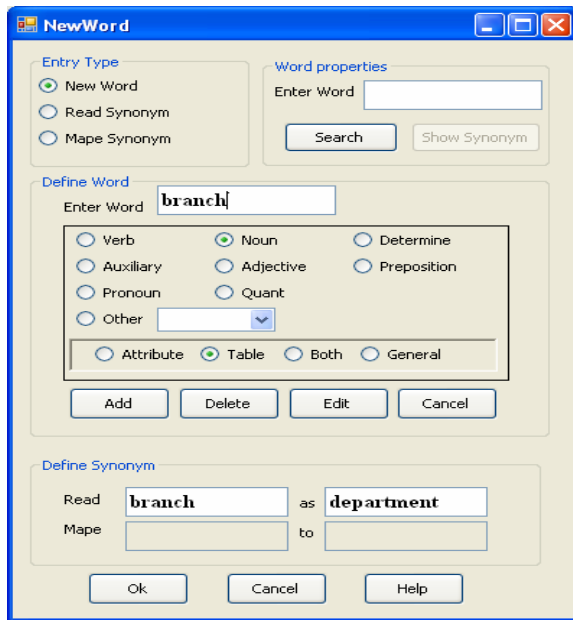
NewWord

Entry Type
New Word
Read Synonym
Mape Synonym

Word properties
Enter Word
Search
Show Synonym

Define Word
Enter Word branch
Verb
Noun
Determine
Auxiliary
Adjective
Preposition
Pronoun
Quant
Other
Attribute
Table
Both
General
Add
Delete
Edit
Cancel

Define Synonym
Read branch as department
Mape to

Ok
Cancel
Help